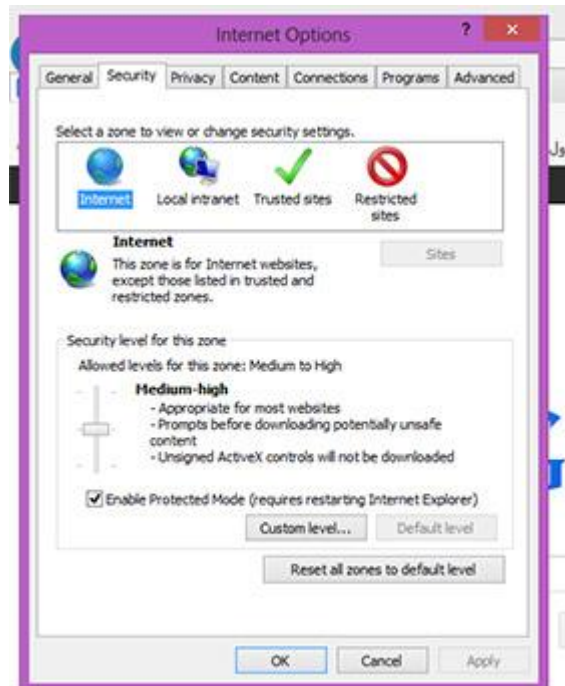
Internet Options

?

General | Security | Privacy | Content | Connections | Programs | Advanced

Select a zone to view or change security settings.

Internet
Local intranet
Trusted sites
Restricted sites

Internet
This zone is for Internet websites, except those listed in trusted and restricted zones.

Sites

Security level for this zone

Allowed levels for this zone: Medium to High

Medium-high
- Appropriate for most websites
- Prompts before downloading potentially unsafe content
- Unsigned ActiveX controls will not be downloaded

Enable Protected Mode (requires restarting Internet Explorer)

Custom level...
Default level

Reset all zones to default level

OK
Cancel
Apply